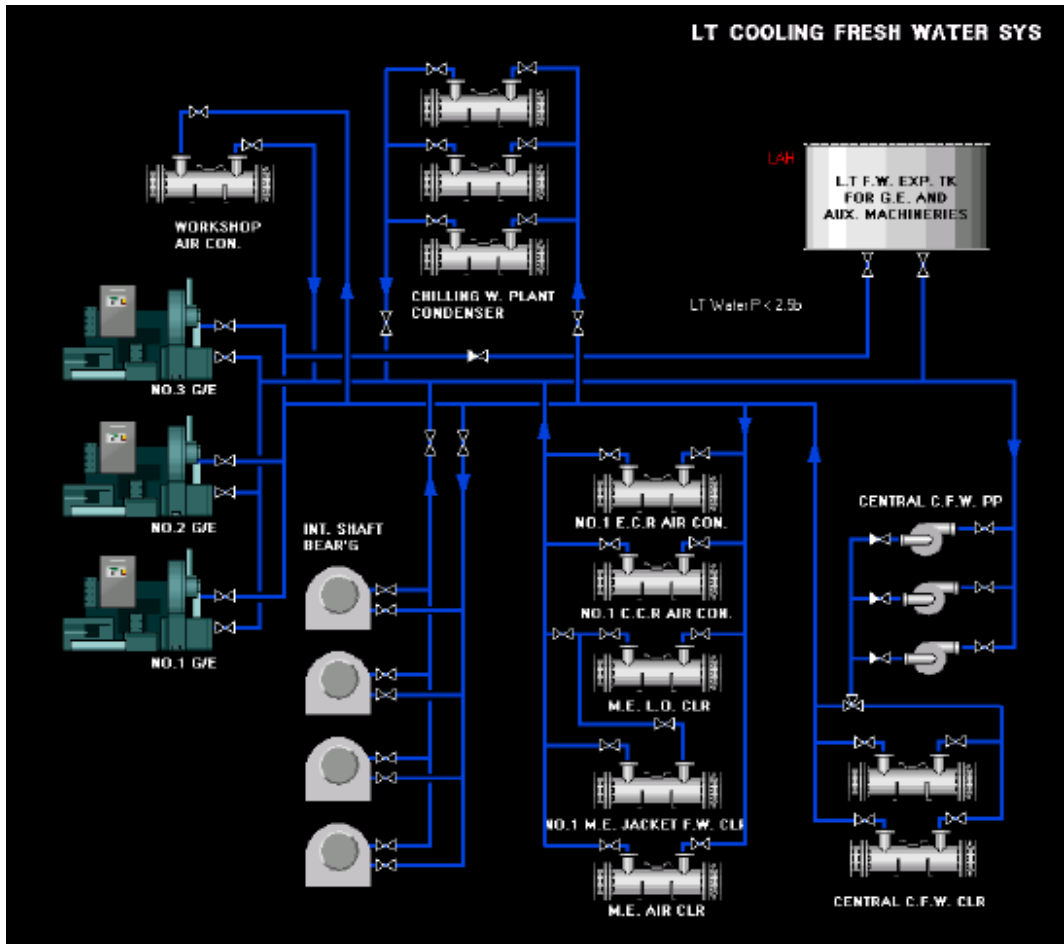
LT COOLING FRESH WATER SYS

LAH

L.T F.W. EXP. TK FOR G.E. AND AUX. MACHINERIES

WORKSHOP AIR CON.

CHILLING W. PLANT CONDENSER

LT Water P < 2.5b

NO.3 G/E

NO.2 G/E

NO.1 G/E

INT. SHAFT BEAR'G

NO.1 E.C.R AIR CON.

NO.1 C.C.R AIR CON.

M.E. L.O. CLR

NO.1 M.E. JACKET F.W. CLR

M.E. AIR CLR

CENTRAL C.F.W. PP

CENTRAL C.F.W. CLR